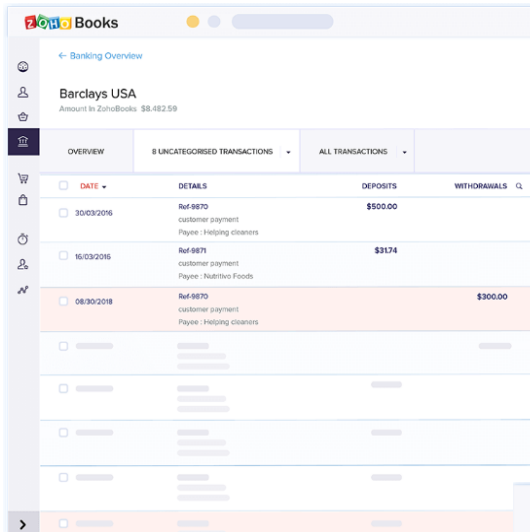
ZOHO Books

← Banking Overview

Barclays USA
Amount In ZohoBooks $8,482.59

OVERVIEW | 8 UNCATEGORISED TRANSACTIONS | ALL TRANSACTIONS

| DATE | DETAILS | DEPOSITS | WITHDRAWALS |
|---|---|---|---|
| 30/03/2016 | Ref-9870 customer payment Payee : Helping cleaners | $500.00 | |
| 16/03/2016 | Ref-9871 customer payment Payee : Nutritivo Foods | $31.74 | |
| 08/30/2018 | Ref-9870 customer payment Payee : Helping cleaners | | $300.00 |